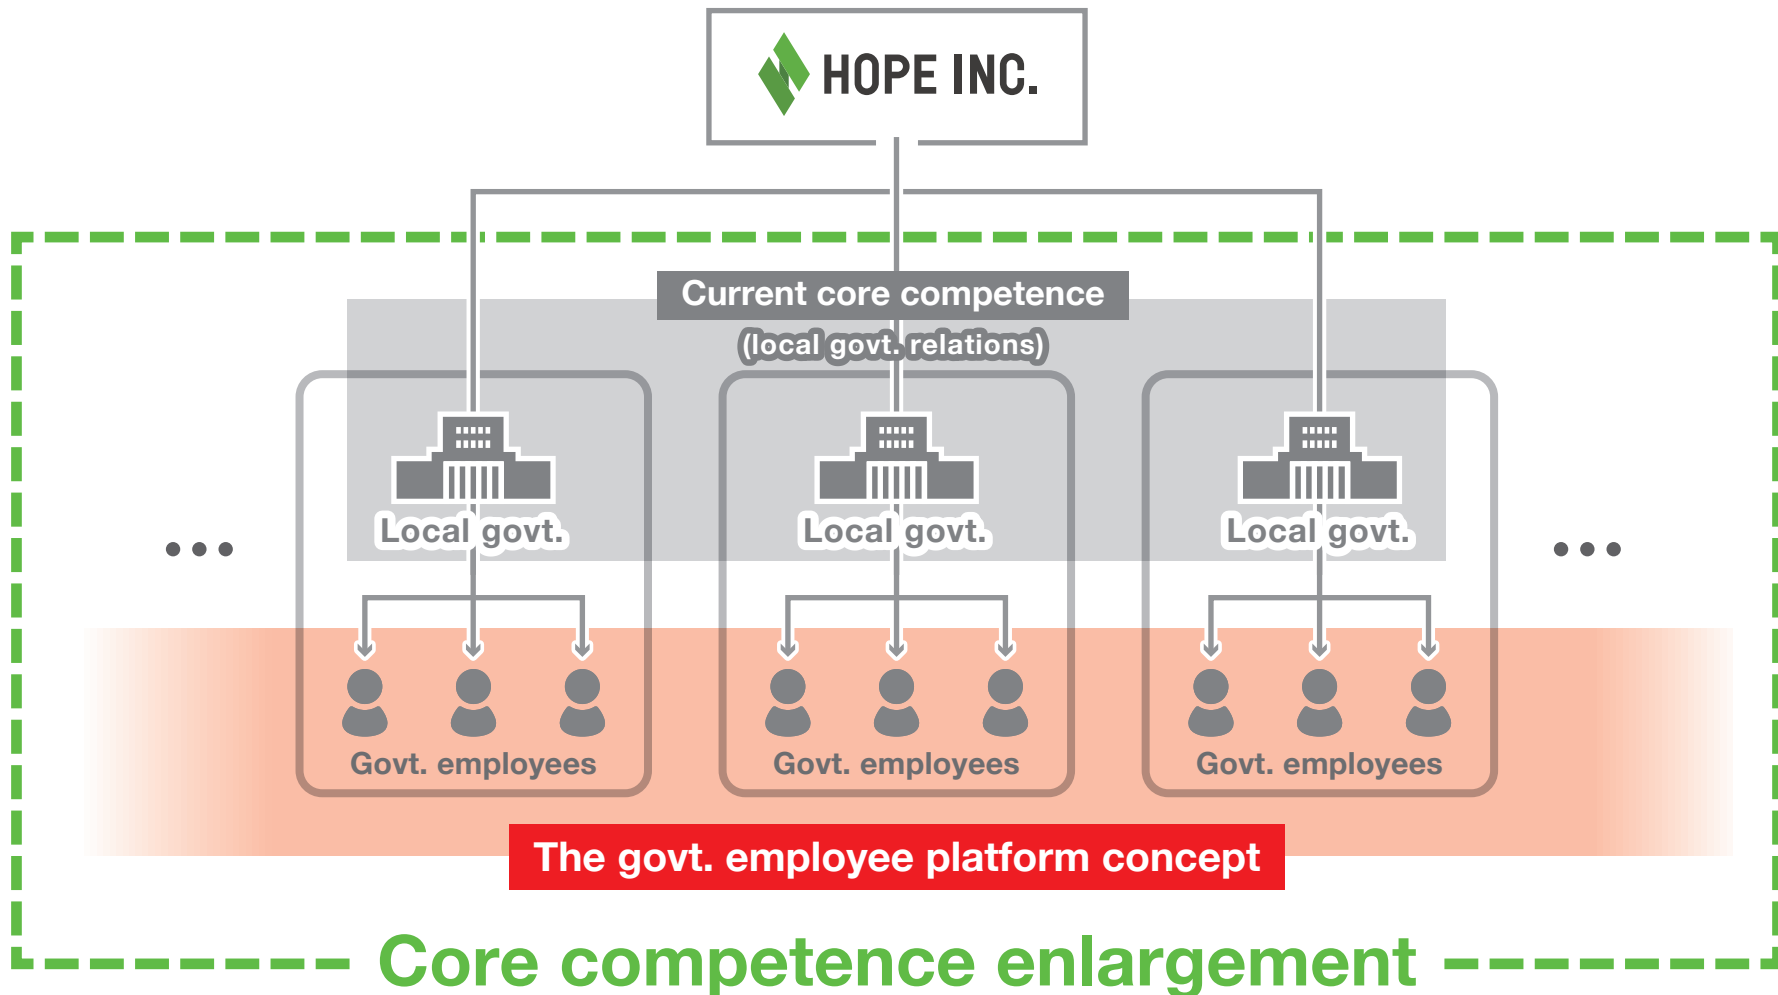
HOPE INC.

Current core competence
(local govt. relations)

Local govt.
Local govt.
Local govt.

Govt. employees
Govt. employees
Govt. employees

The govt. employee platform concept

Core competence enlargement